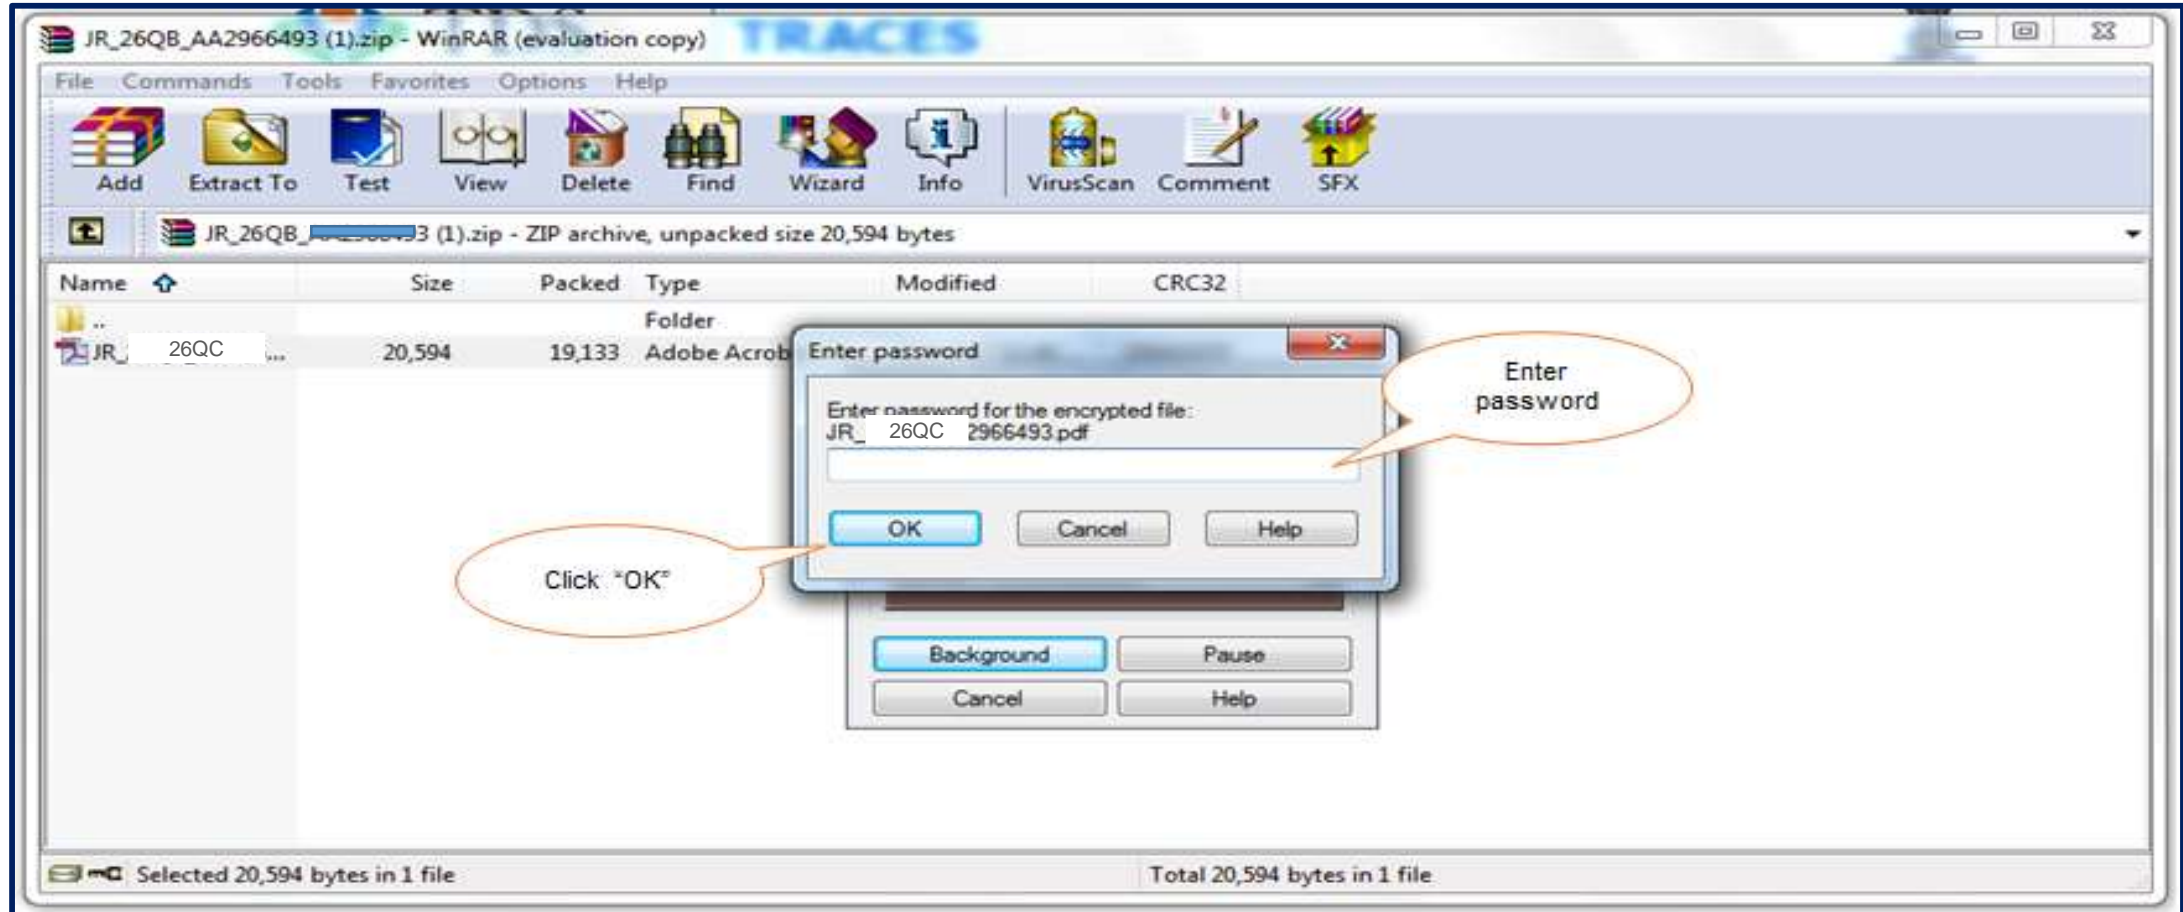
JR_26QB_AA2966493 (1).zip - WinRAR (evaluation copy)

TRACES

File Commands Tools Favorites Options Help

Add Extract To Test View Delete Find Wizard Info VirusScan Comment SFX

JR_26QB_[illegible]3 (1).zip - ZIP archive, unpacked size 20,594 bytes

| Name | Size | Packed | Type | Modified | CRC32 |
|---|---|---|---|---|---|
| .. | | | Folder | | |
| JR_ 26QC ... | 20,594 | 19,133 | Adobe Acrob | | |

Enter password

Enter password for the encrypted file:
JR_ 26QC 2966493.pdf

OK Cancel Help

Enter password

Click "OK"

Background Pause
Cancel Help

Selected 20,594 bytes in 1 file

Total 20,594 bytes in 1 file